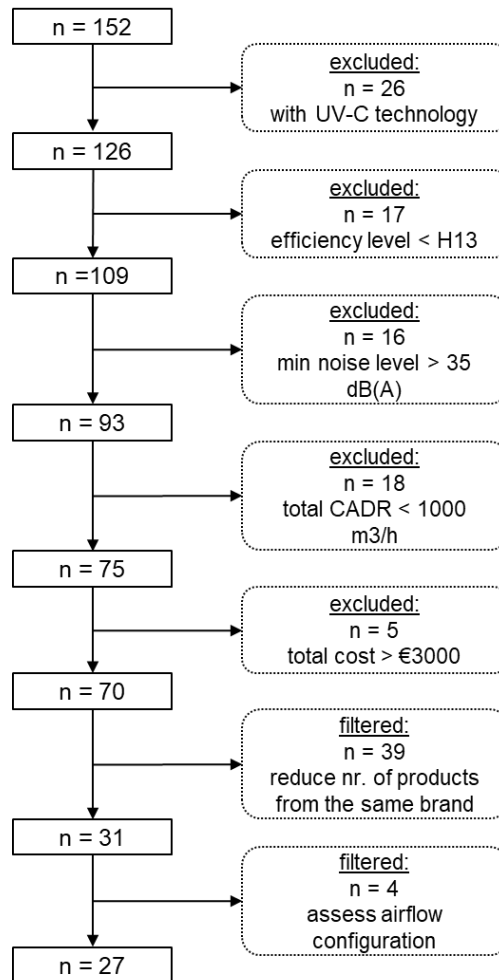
n = 152

excluded:
n = 26
with UV-C technology

n = 126

excluded:
n = 17
efficiency level < H13

n =109

excluded:
n = 16
min noise level > 35 dB(A)

n = 93

excluded:
n = 18
total CADR < 1000 m3/h

n = 75

excluded:
n = 5
total cost > €3000

n = 70

filtered:
n = 39
reduce nr. of products from the same brand

n = 31

filtered:
n = 4
assess airflow configuration

n = 27